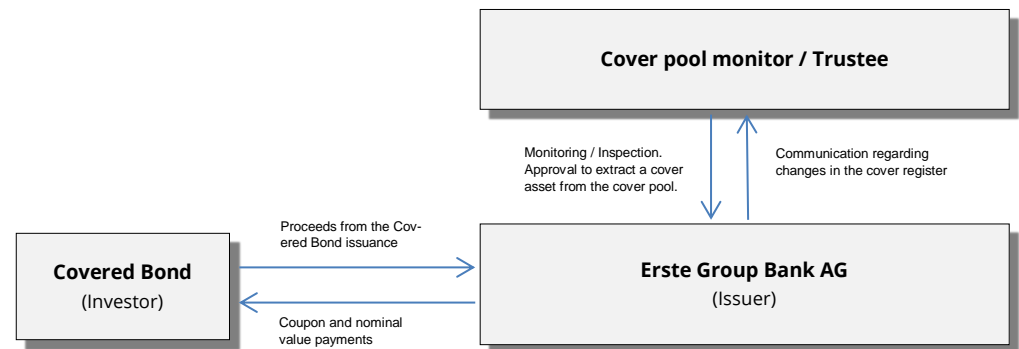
Cover pool monitor / Trustee

Monitoring / Inspection. Approval to extract a cover asset from the cover pool.

Communication regarding changes in the cover register

Proceeds from the Covered Bond issuance

Covered Bond
(Investor)

Erste Group Bank AG
(Issuer)

Coupon and nominal value payments